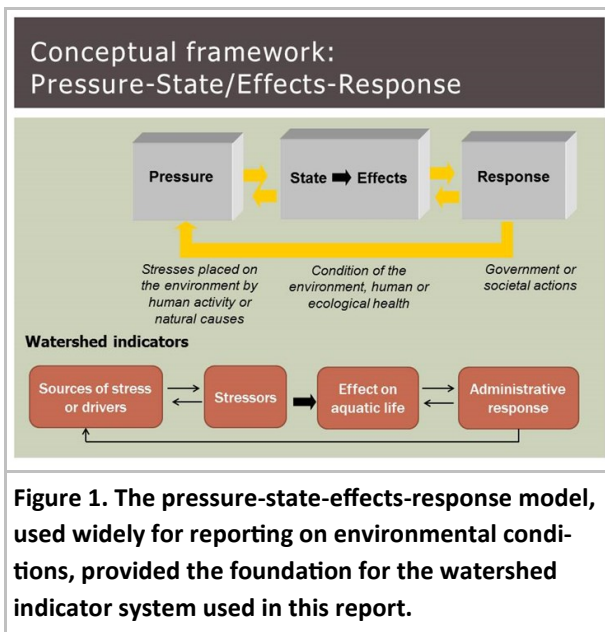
Conceptual framework:
Pressure-State/Effects-Response

Pressure

State ➡ Effects

Response

Stresses placed on the environment by human activity or natural causes

Condition of the environment, human or ecological health

Government or societal actions

Watershed indicators

Sources of stress or drivers

Stressors

Effect on aquatic life

Administrative response

Figure 1. The pressure-state-effects-response model, used widely for reporting on environmental conditions, provided the foundation for the watershed indicator system used in this report.